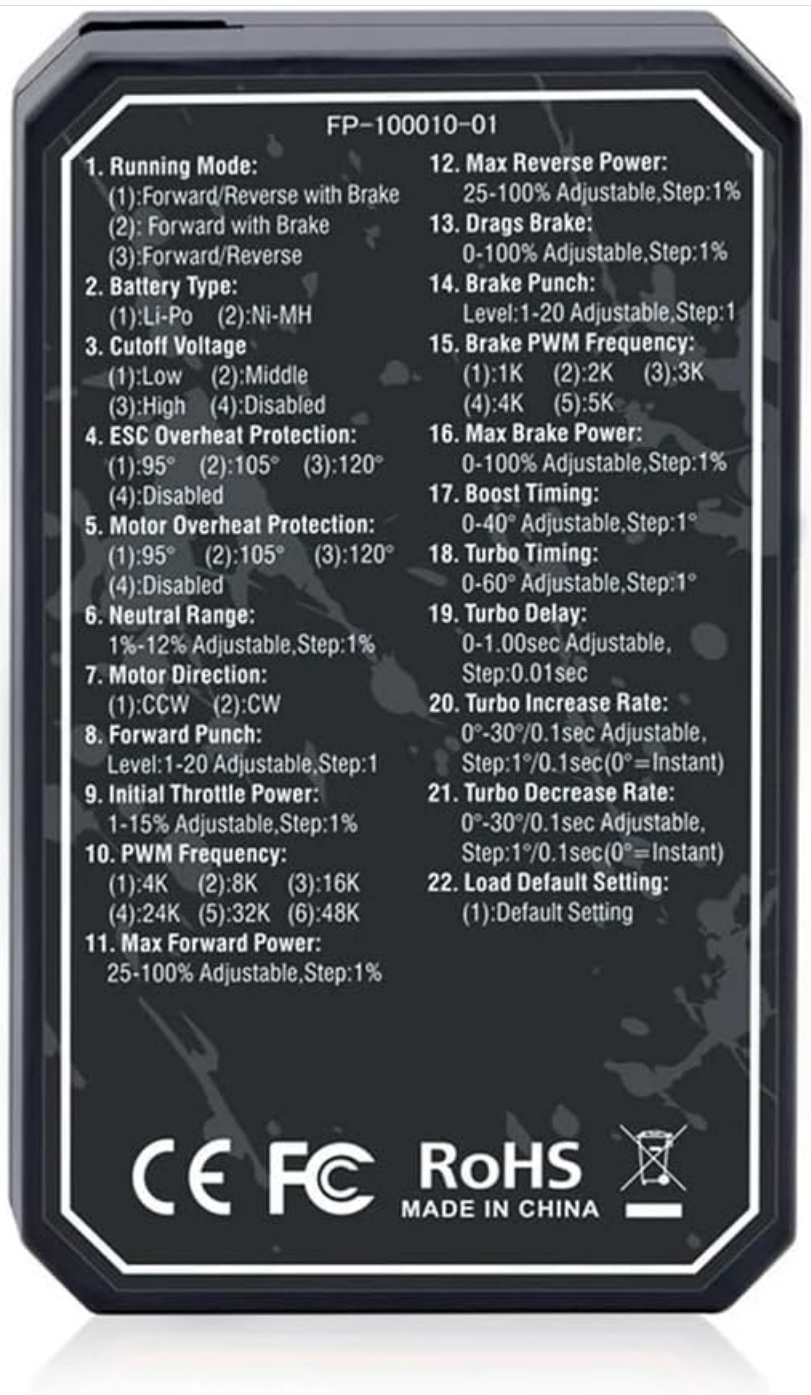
FP-100010-01

1. Running Mode:
(1):Forward/Reverse with Brake
(2): Forward with Brake
(3):Forward/Reverse
2. Battery Type:
(1):Li-Po (2):Ni-MH
3. Cutoff Voltage
(1):Low (2):Middle
(3):High (4):Disabled
4. ESC Overheat Protection:
(1):95° (2):105° (3):120°
(4):Disabled
5. Motor Overheat Protection:
(1):95° (2):105° (3):120°
(4):Disabled
6. Neutral Range:
1%-12% Adjustable,Step:1%
7. Motor Direction:
(1):CCW (2):CW
8. Forward Punch:
Level:1-20 Adjustable,Step:1
9. Initial Throttle Power:
1-15% Adjustable,Step:1%
10. PWM Frequency:
(1):4K (2):8K (3):16K
(4):24K (5):32K (6):48K
11. Max Forward Power:
25-100% Adjustable,Step:1%

12. Max Reverse Power:
25-100% Adjustable,Step:1%
13. Drags Brake:
0-100% Adjustable,Step:1%
14. Brake Punch:
Level:1-20 Adjustable,Step:1
15. Brake PWM Frequency:
(1):1K (2):2K (3):3K
(4):4K (5):5K
16. Max Brake Power:
0-100% Adjustable,Step:1%
17. Boost Timing:
0-40° Adjustable,Step:1°
18. Turbo Timing:
0-60° Adjustable,Step:1°
19. Turbo Delay:
0-1.00sec Adjustable,
Step:0.01sec
20. Turbo Increase Rate:
0°-30°/0.1sec Adjustable,
Step:1°/0.1sec(0°=Instant)
21. Turbo Decrease Rate:
0°-30°/0.1sec Adjustable,
Step:1°/0.1sec(0°=Instant)
22. Load Default Setting:
(1):Default Setting

CE FC RoHS
MADE IN CHINA